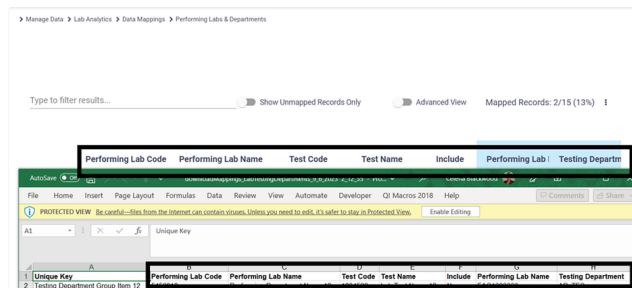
> Manage Data > Lab Analytics > Data Mappings > Performing Labs & Departments

Type to filter results...

Show Unmapped Records Only

Advanced View

Mapped Records: 2/15 (13%)

| Performing Lab Code | Performing Lab Name | Test Code | Test Name | Include | Performing Lab | Testing Departm |
|---|---|---|---|---|---|---|

AutoSave

downloadMappings_LabTestingDepartments_9_6_2023_2_12_33 - Pro...

Celena Blackwood

File Home Insert Page Layout Formulas Data Review View Automate Developer QI Macros 2018 Help

Comments Share

PROTECTED VIEW Be careful—files from the Internet can contain viruses. Unless you need to edit, it's safer to stay in Protected View. Enable Editing

A1 fx Unique Key

| | A | B | C | D | E | F | G | H |
|---|---|---|---|---|---|---|---|---|
| 1 | Unique Key | Performing Lab Code | Performing Lab Name | Test Code | Test Name | Include | Performing Lab Name | Testing Department |
| 2 | Testing Department Group Item 12 | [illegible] | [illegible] | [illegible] | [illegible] | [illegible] | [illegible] | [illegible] |